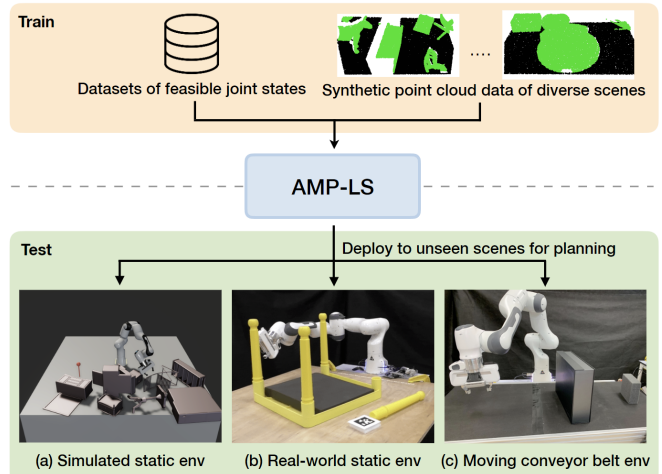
Train

Datasets of feasible joint states

....

Synthetic point cloud data of diverse scenes

AMP-LS

Test

Deploy to unseen scenes for planning

(a) Simulated static env

(b) Real-world static env

(c) Moving conveyor belt env